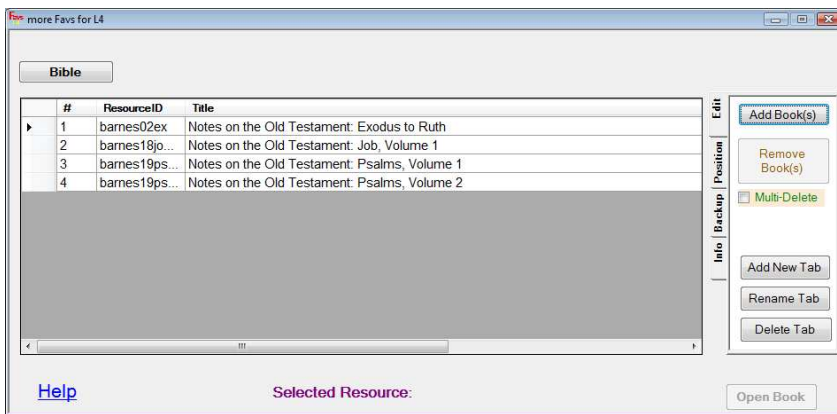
Favs more Favs for L4

Bible

| # | ResourceID | Title |
|---|---|---|
| 1 | barnes02ex | Notes on the Old Testament: Exodus to Ruth |
| 2 | barnes18jo... | Notes on the Old Testament: Job, Volume 1 |
| 3 | barnes19ps... | Notes on the Old Testament: Psalms, Volume 1 |
| 4 | barnes19ps... | Notes on the Old Testament: Psalms, Volume 2 |

Edit
Position
Backup
Info

Add Book(s)
Remove Book(s)
Multi-Delete
Add New Tab
Rename Tab
Delete Tab

Help
Selected Resource:
Open Book